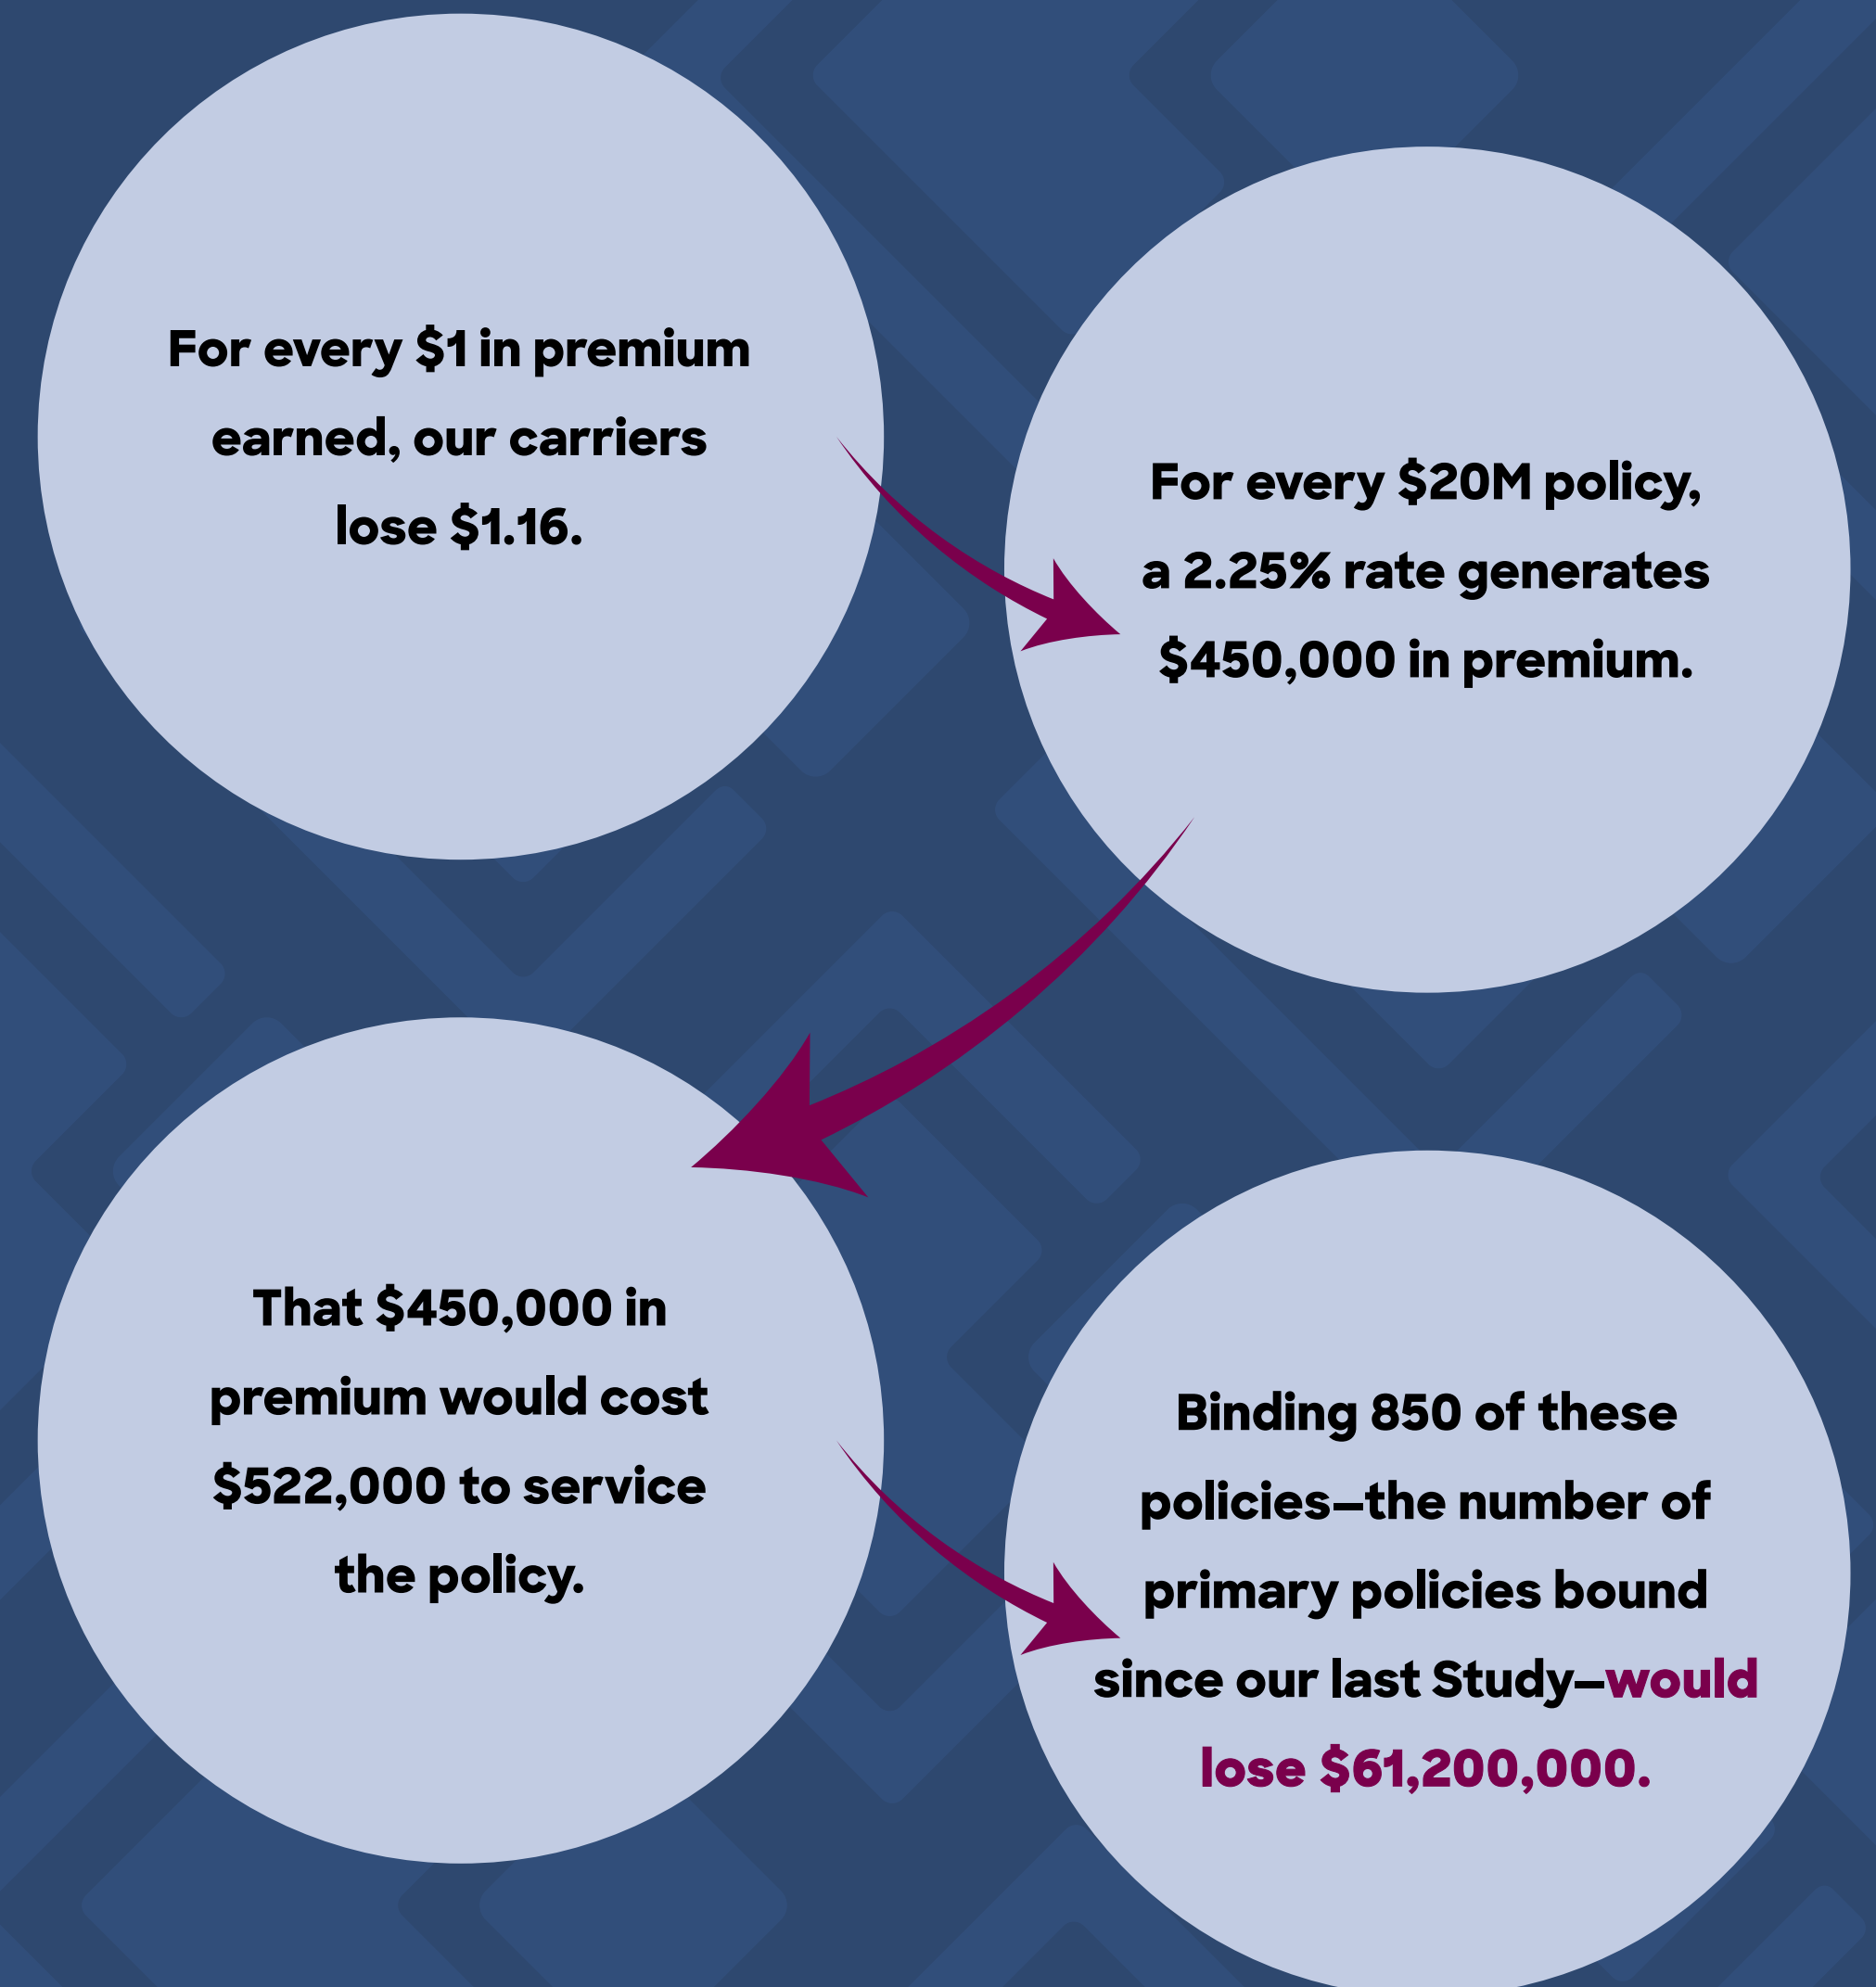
For every $1 in premium earned, our carriers lose $1.16.

For every $20M policy, a 2.25% rate generates $450,000 in premium.

That $450,000 in premium would cost $522,000 to service the policy.

Binding 850 of these policies—the number of primary policies bound since our last Study—would lose $61,200,000.